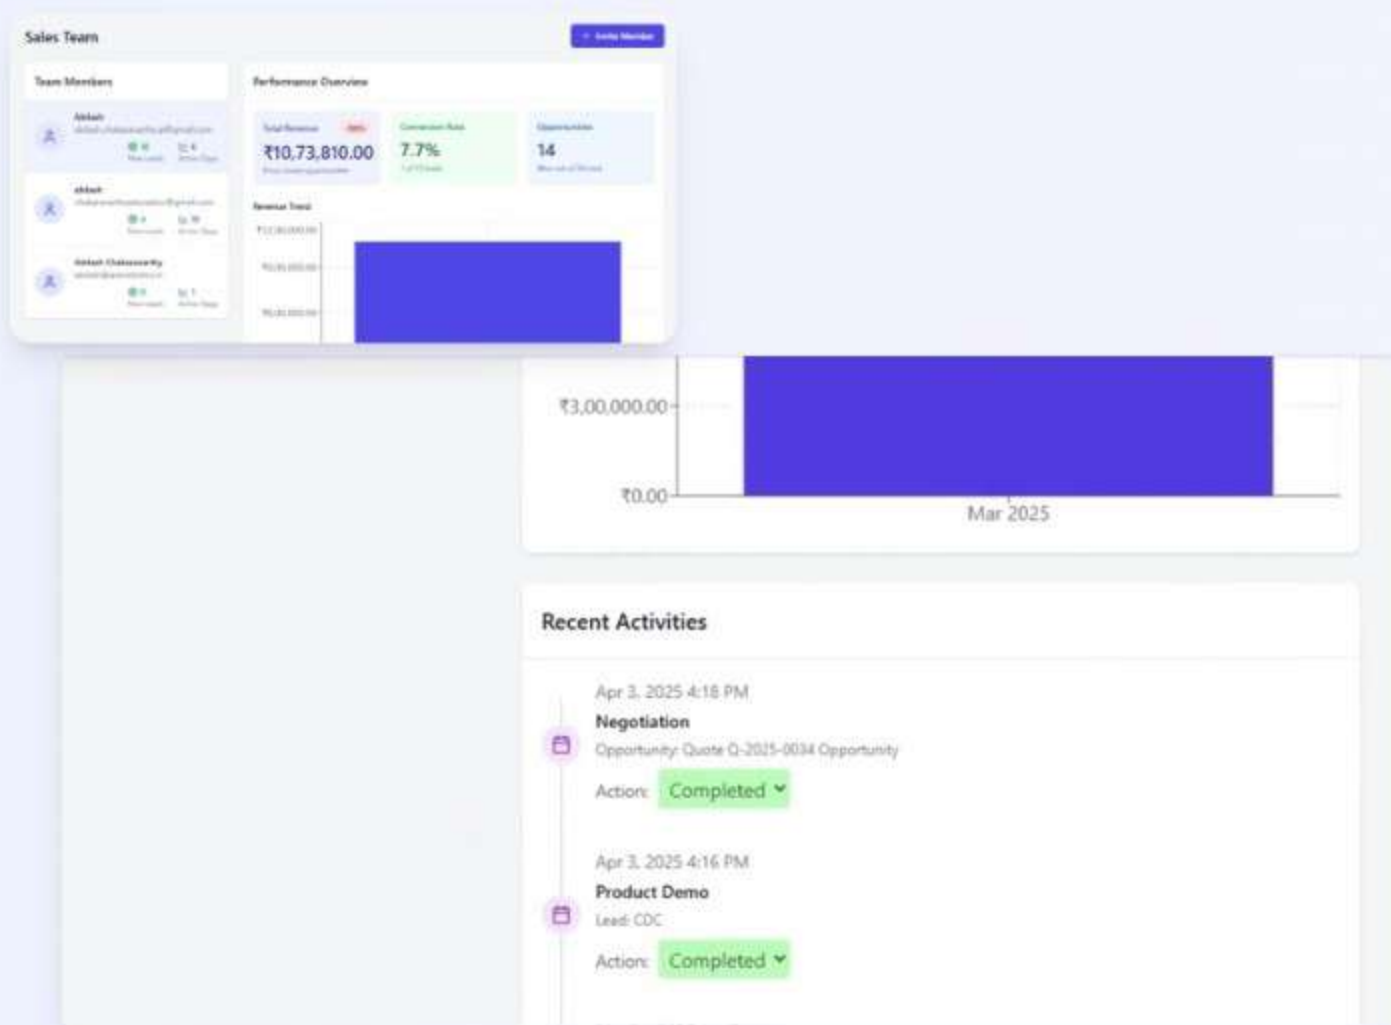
Sales Team

+ Invite Member

Team Members

Abhish
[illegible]

abhish
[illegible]

Abhish Chakraborty
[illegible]

Performance Overview

Total Revenue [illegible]
₹10,73,810.00
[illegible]

Conversion Rate
7.7%
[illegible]

Opportunities
14
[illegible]

Revenue Trend

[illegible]
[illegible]
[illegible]

₹3,00,000.00
₹0.00
Mar 2025

Recent Activities

Apr 3, 2025 4:18 PM
Negotiation
Opportunity: Quote Q-2025-0034 Opportunity
Action: Completed

Apr 3, 2025 4:16 PM
Product Demo
Lead: CDC
Action: Completed